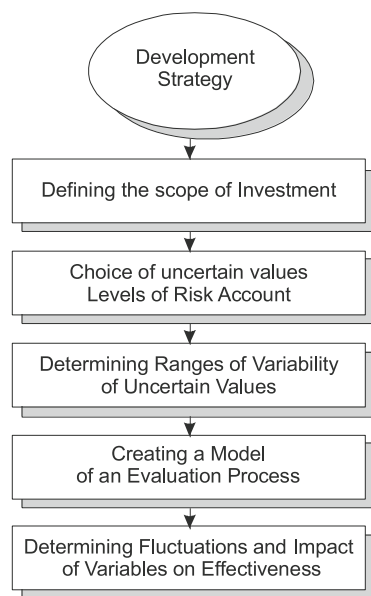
Development Strategy

Defining the scope of Investment

Choice of uncertain values Levels of Risk Account

Determining Ranges of Variability of Uncertain Values

Creating a Model of an Evaluation Process

Determining Fluctuations and Impact of Variables on Effectiveness